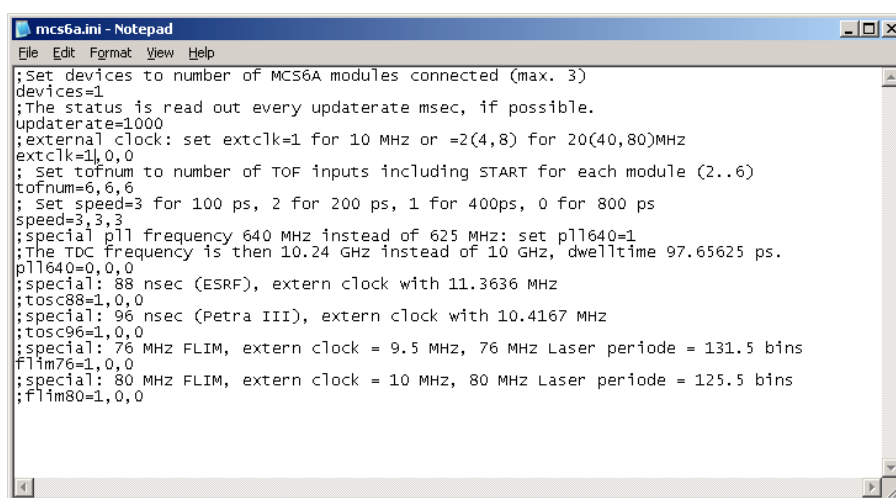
mcs6a.ini - Notepad
File Edit Format View Help
;Set devices to number of MCS6A modules connected (max. 3)
devices=1
;The status is read out every updaterate msec, if possible.
updaterate=1000
;external clock: set extclk=1 for 10 MHz or =2(4,8) for 20(40,80)MHz
extclk=1,0,0
; Set tofnum to number of TOF inputs including START for each module (2..6)
tofnum=6,6,6
; Set speed=3 for 100 ps, 2 for 200 ps, 1 for 400ps, 0 for 800 ps
speed=3,3,3
;special pll frequency 640 MHz instead of 625 MHz: set pll640=1
;The TDC frequency is then 10.24 GHz instead of 10 GHz, dwelltime 97.65625 ps.
pll640=0,0,0
;special: 88 nsec (ESRF), extern clock with 11.3636 MHz
;tosc88=1,0,0
;special: 96 nsec (Petra III), extern clock with 10.4167 MHz
;tosc96=1,0,0
;special: 76 MHz FLIM, extern clock = 9.5 MHz, 76 MHz Laser periode = 131.5 bins
flim76=1,0,0
;special: 80 MHz FLIM, extern clock = 10 MHz, 80 MHz Laser periode = 125.5 bins
;flim80=1,0,0